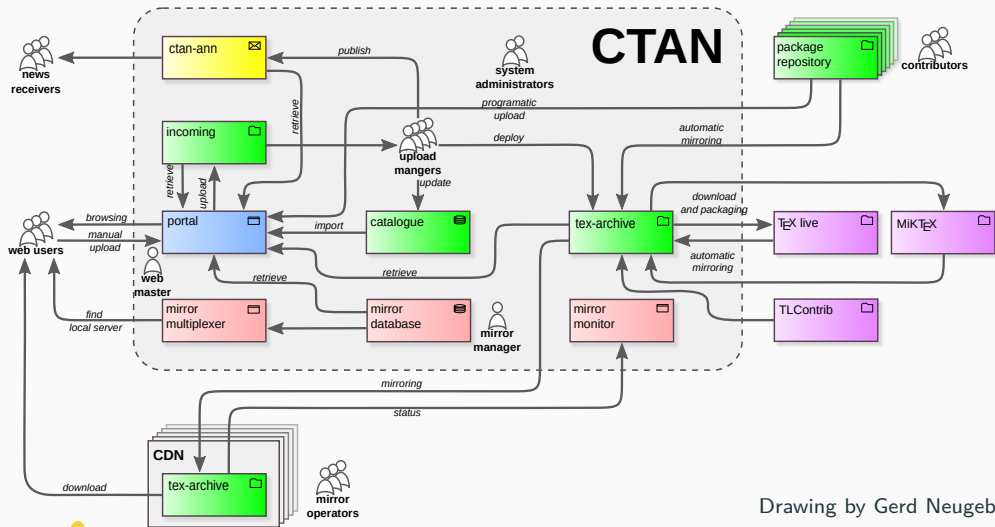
CTAN

news receivers

ctan-ann

publish

system administrators

package repository

contributors

programatic upload

incoming

retrieve

upload mangers

deploy

automatic mirroring

update

retrieve

upload

download and packaging

web users

browsing

manual upload

portal

import

catalogue

tex-archive

TEX live

MiKTEX

web master

retrieve

automatic mirroring

retrieve

find local server

mirror multiplexer

mirror database

mirror manager

mirror monitor

TLContrib

mirroring

status

CDN

download

tex-archive

mirror operators

Drawing by Gerd Neugeb